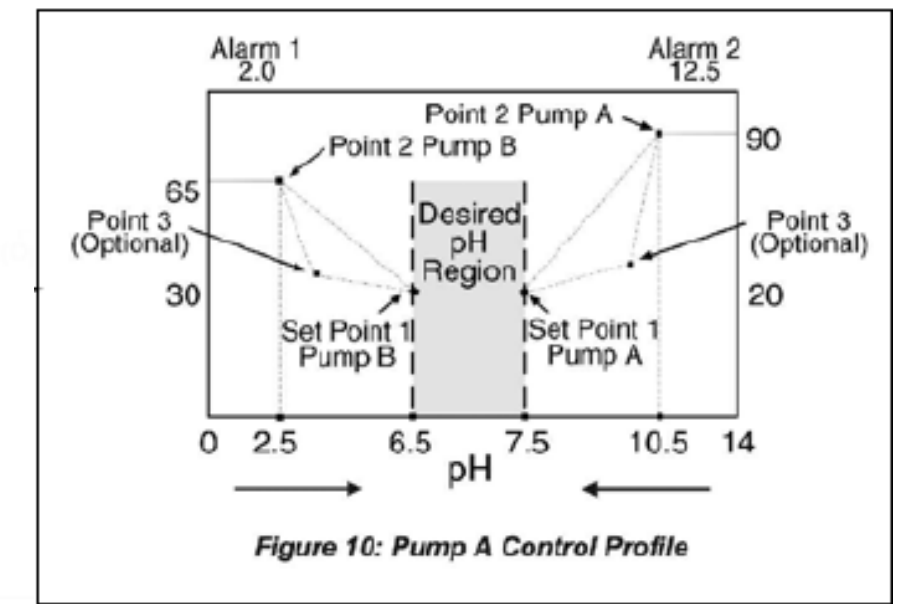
Alarm 1
2.0

Alarm 2
12.5

Point 2 Pump A

Point 2 Pump B

90

65

Desired pH Region

Point 3 (Optional)

Point 3 (Optional)

30

20

Set Point 1 Pump B

Set Point 1 Pump A

0 2.5 6.5 7.5 10.5 14

pH

Figure 10: Pump A Control Profile